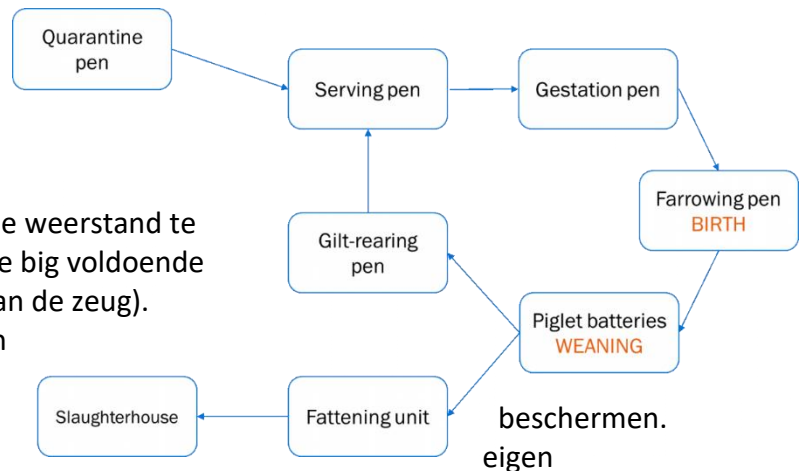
Quarantine pen

Serving pen

Gestation pen

Farrowing pen
BIRTH

Gilt-rearing pen

Piglet batteries
WEANING

Slaughterhouse

Fattening unit

e weerstand te
e big voldoende
an de zeug).
n

beschermen.
eigen